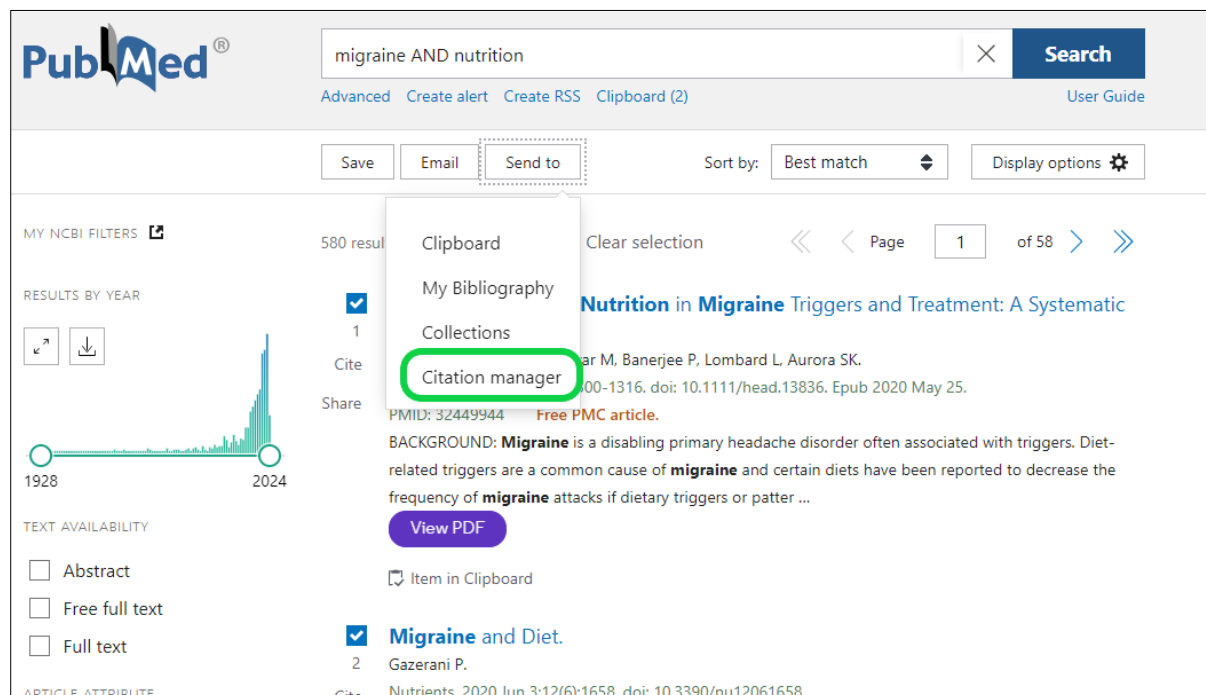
PubMed®

migraine AND nutrition

Search

Advanced Create alert Create RSS Clipboard (2) User Guide

Save Email Send to Sort by: Best match Display options

MY NCBI FILTERS

RESULTS BY YEAR

1928 2024

TEXT AVAILABILITY

Abstract

Free full text

Full text

ARTICLE ATTRIBUTE

580 resul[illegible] Clear selection Page 1 of 58

Clipboard

My Bibliography

Collections

Citation manager

1
Cite
Share

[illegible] Nutrition in Migraine Triggers and Treatment: A Systematic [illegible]

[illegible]ar M, Banerjee P, Lombard L, Aurora SK.
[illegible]00-1316. doi: 10.1111/head.13836. Epub 2020 May 25.
PMID: 32449944 Free PMC article.

BACKGROUND: Migraine is a disabling primary headache disorder often associated with triggers. Diet-related triggers are a common cause of migraine and certain diets have been reported to decrease the frequency of migraine attacks if dietary triggers or patter ...

View PDF

Item in Clipboard

2
Cite

Migraine and Diet.
Gazerani P.
Nutrients. 2020 Jun 3;12(6):1658. doi: 10.3390/nu12061658.